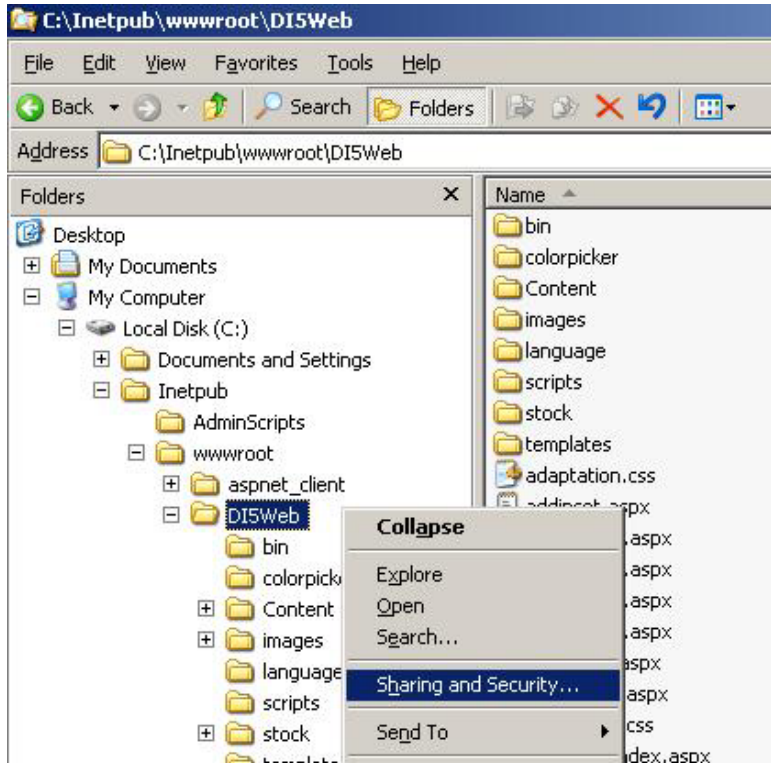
C:\Inetpub\wwwroot\DI5Web

File Edit View Favorites Tools Help

Back Search Folders

Address C:\Inetpub\wwwroot\DI5Web

Folders

Desktop
My Documents
My Computer
Local Disk (C:)
Documents and Settings
Inetpub
AdminScripts
wwwroot
aspnet_client
DI5Web
bin
colorpick
Content
images
language
scripts
stock
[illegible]

Name
bin
colorpicker
Content
images
language
scripts
stock
templates
adaptation.css
addinset.aspx
.aspx
.aspx
.aspx
.aspx
aspx
aspx
css
dex.aspx

Collapse
Explore
Open
Search...
Sharing and Security...
Send To